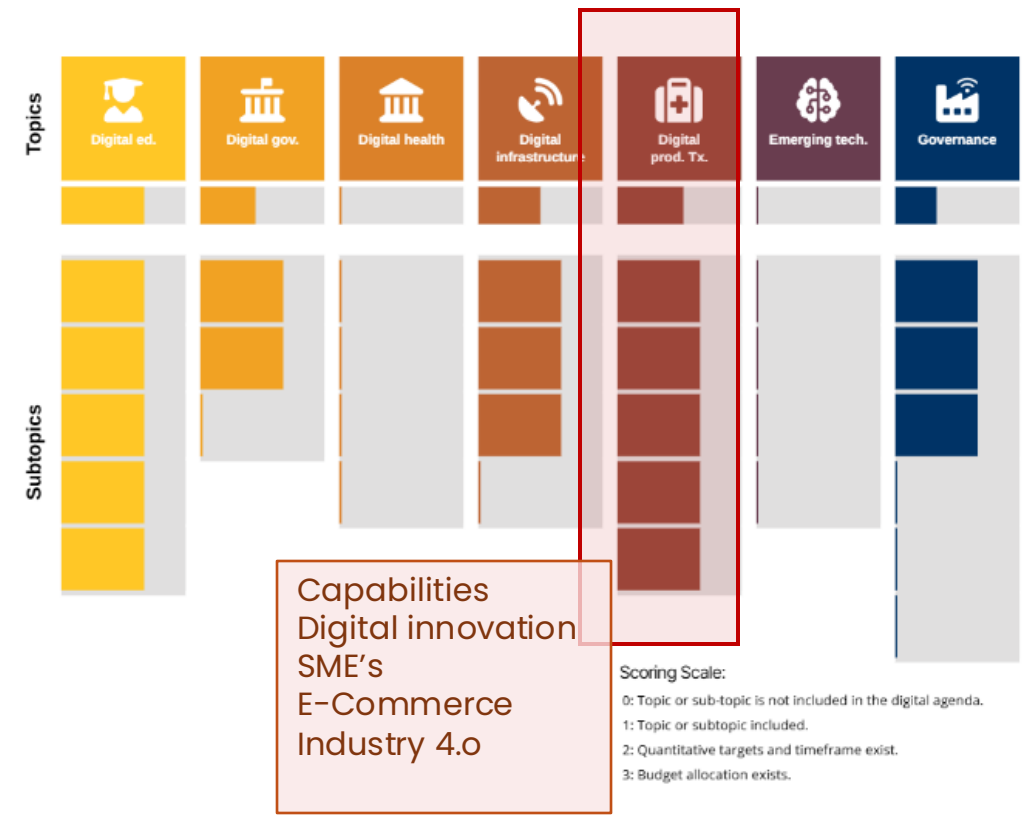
Topics

Digital ed.

Digital gov.

Digital health

Digital infrastructure

Digital prod. Tx.

Emerging tech.

Governance

Subtopics

Capabilities
Digital innovation
SME's
E-Commerce
Industry 4.o

Scoring Scale:

0: Topic or sub-topic is not included in the digital agenda.

1: Topic or subtopic included.

2: Quantitative targets and timeframe exist.

3: Budget allocation exists.